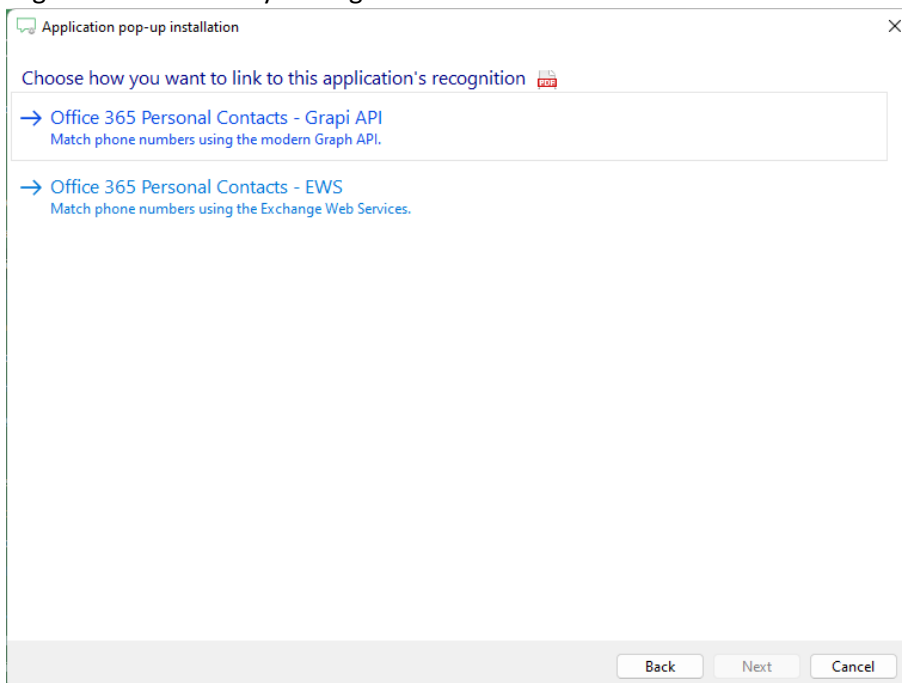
Application pop-up installation

Choose how you want to link to this application's recognition

→ Office 365 Personal Contacts - Grapi API
Match phone numbers using the modern Graph API.

→ Office 365 Personal Contacts - EWS
Match phone numbers using the Exchange Web Services.

Back Next Cancel